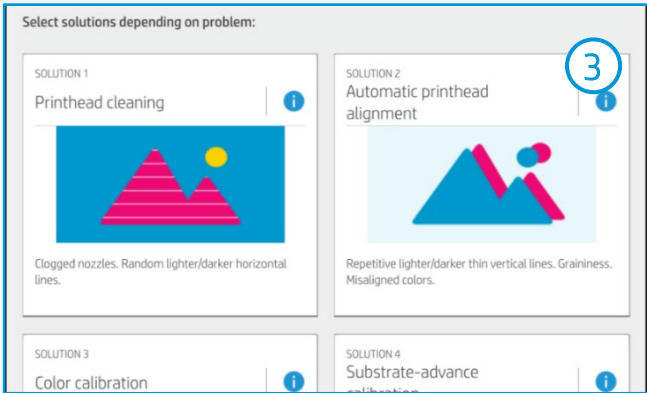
Select solutions depending on problem:

SOLUTION 1
Printhead cleaning
i

Clogged nozzles. Random lighter/darker horizontal lines.

3

SOLUTION 2
Automatic printhead alignment
i

Repetitive lighter/darker thin vertical lines. Graininess. Misaligned colors.

SOLUTION 3
Color calibration
i

SOLUTION 4
Substrate-advance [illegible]
i